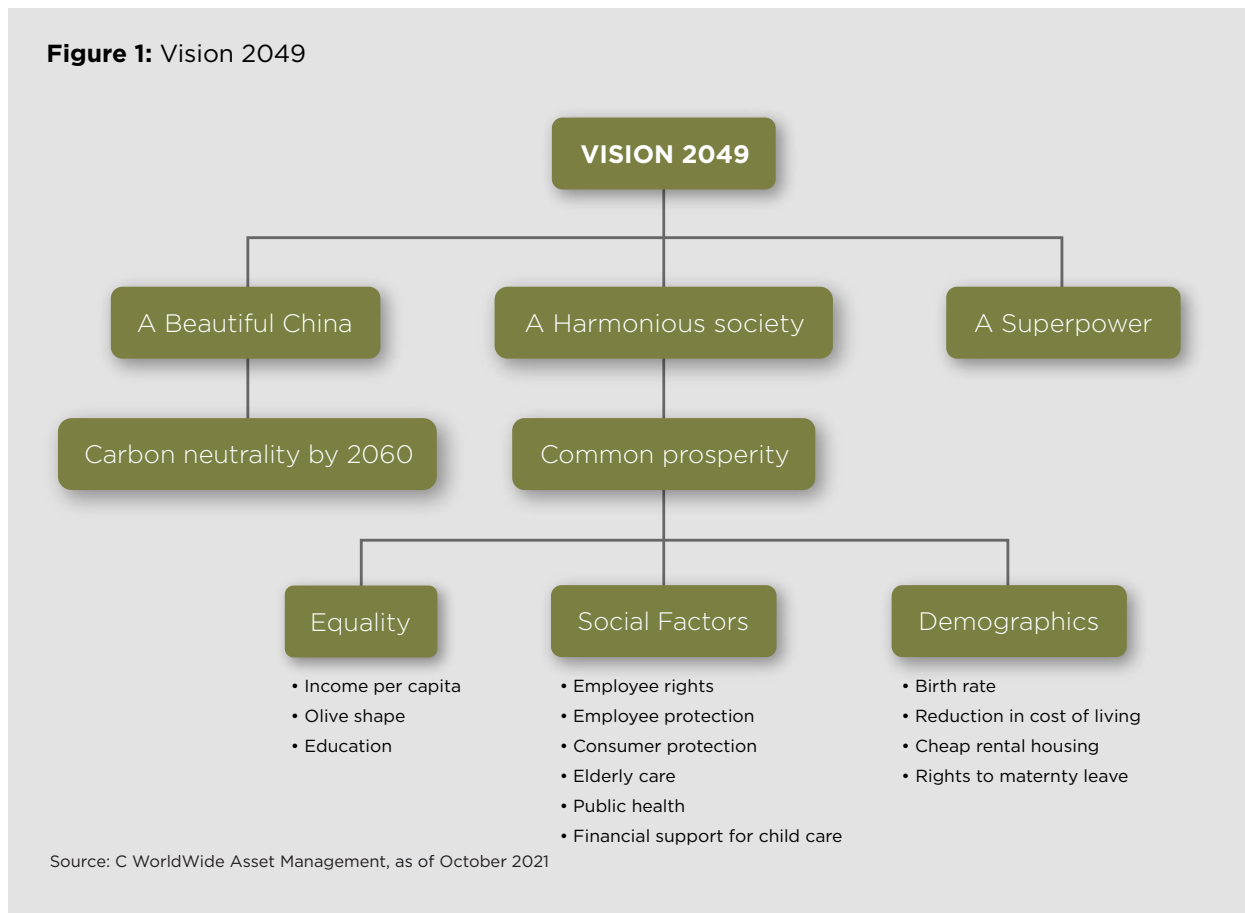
**Figure 1:** Vision 2049

VISION 2049

A Beautiful China

A Harmonious society

A Superpower

Carbon neutrality by 2060

Common prosperity

Equality

- Income per capita
- Olive shape
- Education

Social Factors

- Employee rights
- Employee protection
- Consumer protection
- Elderly care
- Public health
- Financial support for child care

Demographics

- Birth rate
- Reduction in cost of living
- Cheap rental housing
- Rights to maternty leave

Source: C WorldWide Asset Management, as of October 2021